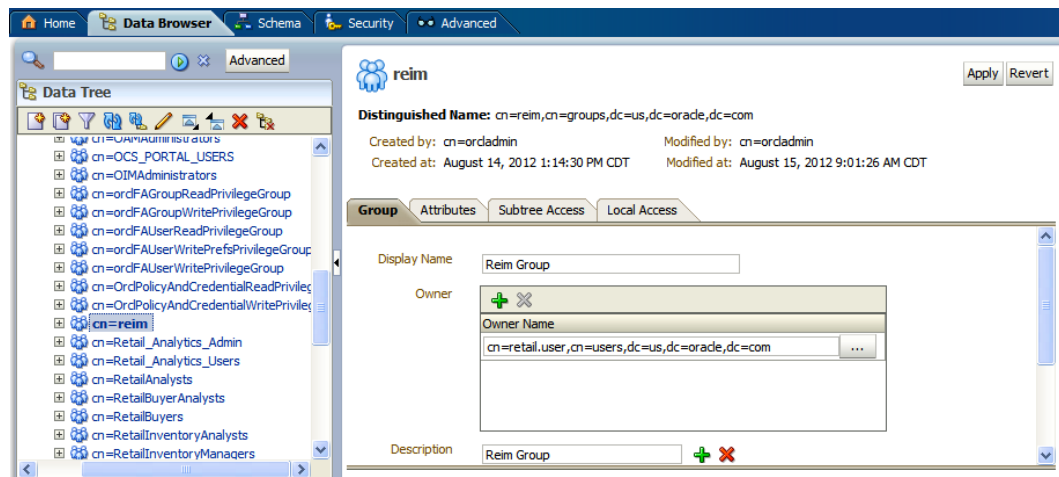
Home | Data Browser | Schema | Security | Advanced

Advanced

Data Tree

cn=OAMAdministrators
cn=OCS_PORTAL_USERS
cn=OIMAdministrators
cn=orclFAGroupReadPrivilegeGroup
cn=orclFAGroupWritePrivilegeGroup
cn=orclFAUserReadPrivilegeGroup
cn=orclFAUserWritePrefsPrivilegeGroup
cn=orclFAUserWritePrivilegeGroup
cn=OrclPolicyAndCredentialReadPrivileg
cn=OrclPolicyAndCredentialWritePrivileg
cn=reim
cn=Retail_Analytics_Admin
cn=Retail_Analytics_Users
cn=RetailAnalysts
cn=RetailBuyerAnalysts
cn=RetailBuyers
cn=RetailInventoryAnalysts
cn=RetailInventoryManagers

reim

Apply Revert

Distinguished Name: cn=reim,cn=groups,dc=us,dc=oracle,dc=com

Created by: cn=orcladmin
Modified by: cn=orcladmin
Created at: August 14, 2012 1:14:30 PM CDT
Modified at: August 15, 2012 9:01:26 AM CDT

Group | Attributes | Subtree Access | Local Access

Display Name: Reim Group

Owner

Owner Name

cn=retail.user,cn=users,dc=us,dc=oracle,dc=com ...

Description: Reim Group